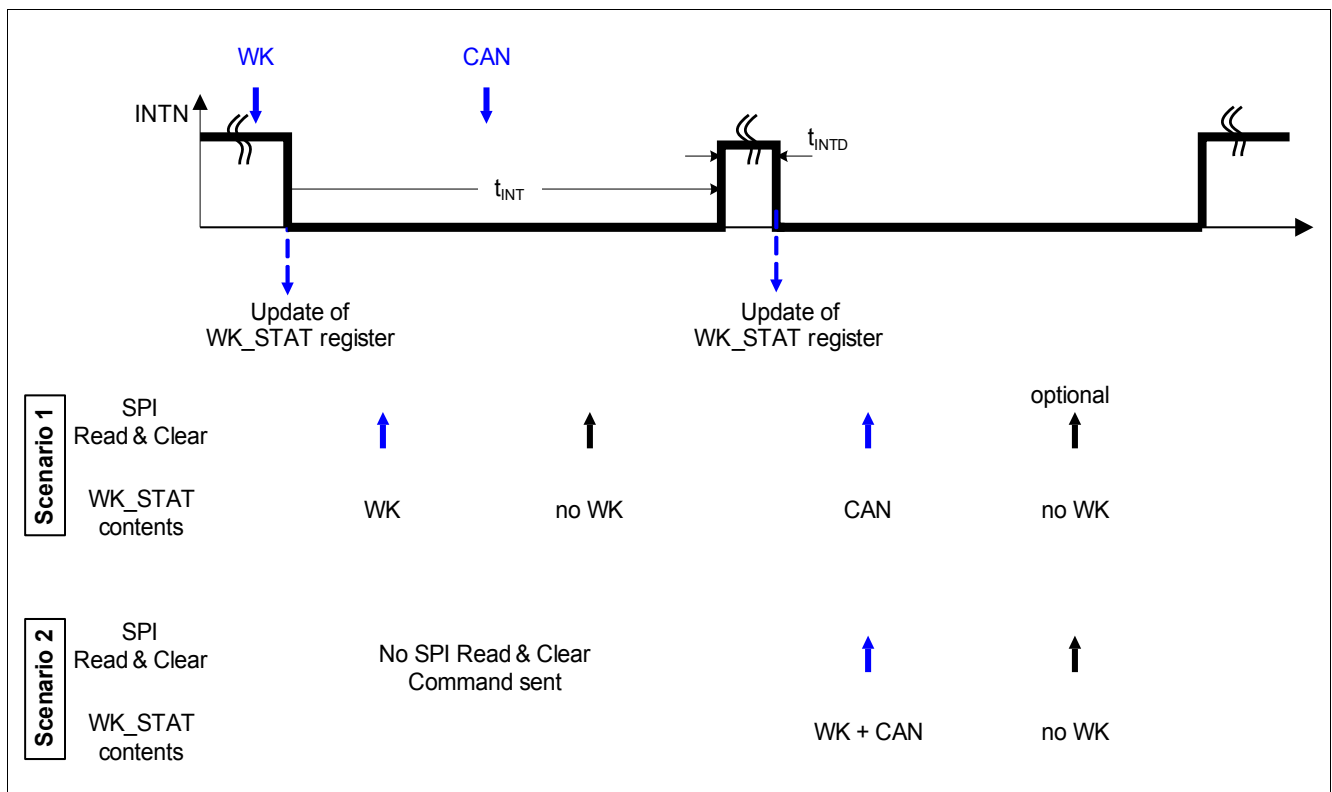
WK

CAN

INTN

$t_{INTD}$

$t_{INT}$

Update of WK_STAT register

Update of WK_STAT register

Scenario 1

SPI Read & Clear

optional

WK_STAT contents

WK

no WK

CAN

no WK

Scenario 2

SPI Read & Clear

No SPI Read & Clear Command sent

WK_STAT contents

WK + CAN

no WK